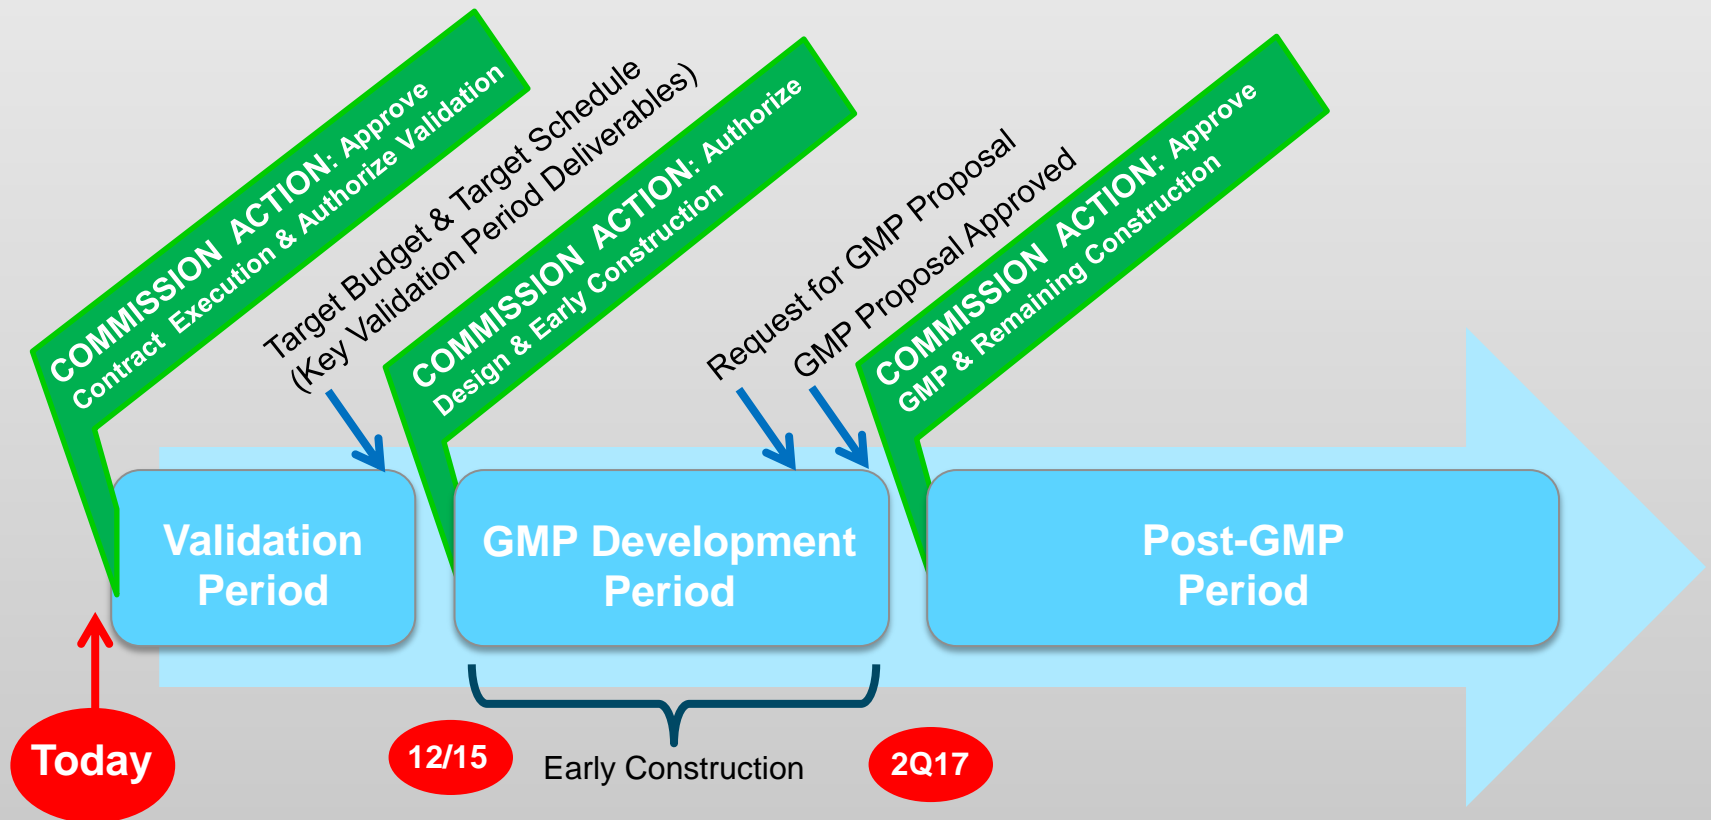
COMMISSION ACTION: Approve Contract Execution & Authorize Validation

Target Budget & Target Schedule (Key Validation Period Deliverables)

COMMISSION ACTION: Authorize Design & Early Construction

Request for GMP Proposal

GMP Proposal Approved

COMMISSION ACTION: Approve GMP & Remaining Construction

Validation Period

GMP Development Period

Post-GMP Period

Today

12/15

Early Construction

2Q17